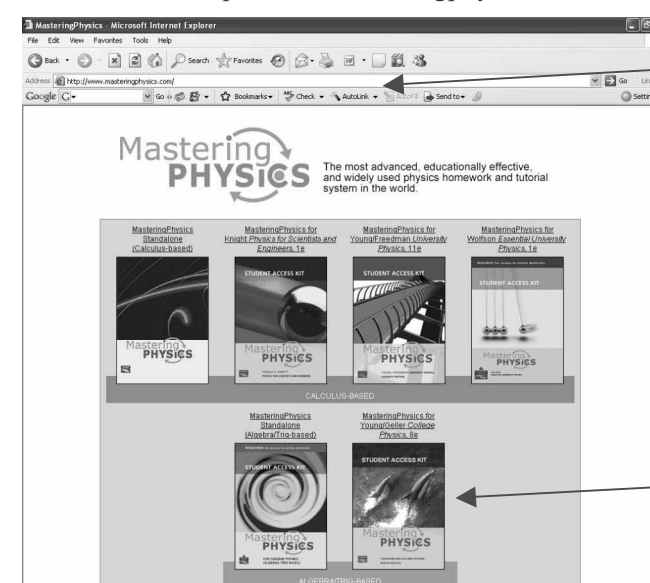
MasteringPhysics - Microsoft Internet Explorer

File Edit View Favorites Tools Help

Back Search Favorites

Address http://www.masteringphysics.com/

Go

Google G- Go Bookmarks Check AutoLink AutoFill Send to Settings

Mastering PHYSICS

The most advanced, educationally effective, and widely used physics homework and tutorial system in the world.

MasteringPhysics Standalone (Calculus-based)

MasteringPhysics for Knight Physics for Scientists and Engineers, 1e

MasteringPhysics for Young/Freedman University Physics, 11e

MasteringPhysics for Wolfson Essential University Physics, 1e

Mastering PHYSICS

STUDENT ACCESS KIT

Mastering PHYSICS

STUDENT ACCESS KIT

Mastering PHYSICS

STUDENT ACCESS KIT

Mastering PHYSICS

CALCULUS-BASED

MasteringPhysics Standalone (Algebra/Trig-based)

MasteringPhysics for Young/Geller College Physics, 8e

STUDENT ACCESS KIT

Mastering PHYSICS

STUDENT ACCESS KIT

Mastering PHYSICS

ALGEBRA/TRIG-BASED